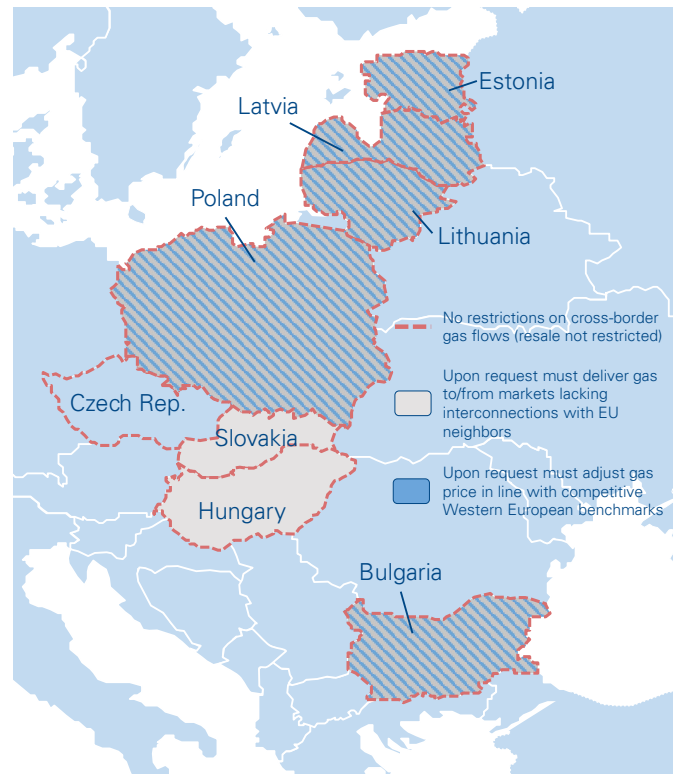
Estonia

Latvia

Poland

Lithuania

Czech Rep.

Slovakia

Hungary

Bulgaria

No restrictions on cross-border gas flows (resale not restricted)

Upon request must deliver gas to/from markets lacking interconnections with EU neighbors

Upon request must adjust gas price in line with competitive Western European benchmarks